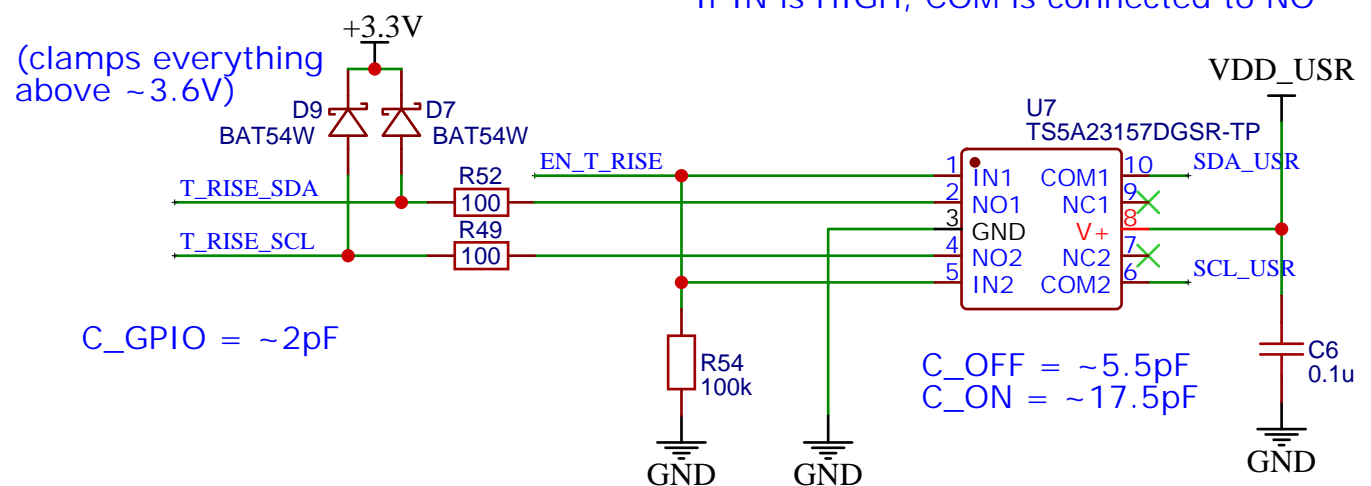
If IN is HIGH, COM is connected to NO

+3.3V

(clamps everything above ~3.6V)

D9
BAT54W

D7
BAT54W

EN_T_RISE

T_RISE_SDA

R52
100

T_RISE_SCL

R49
100

C_GPIO = ~2pF

R54
100k

GND

GND

U7
TS5A23157DGSR-TP

1 IN1
2 NO1
3 GND
4 NO2
5 IN2

COM1 10
NC1 9
V+ 8
NC2 7
COM2 6

SDA_USR

SCL_USR

VDD_USR

C_OFF = ~5.5pF
C_ON = ~17.5pF

C6
0.1u

GND